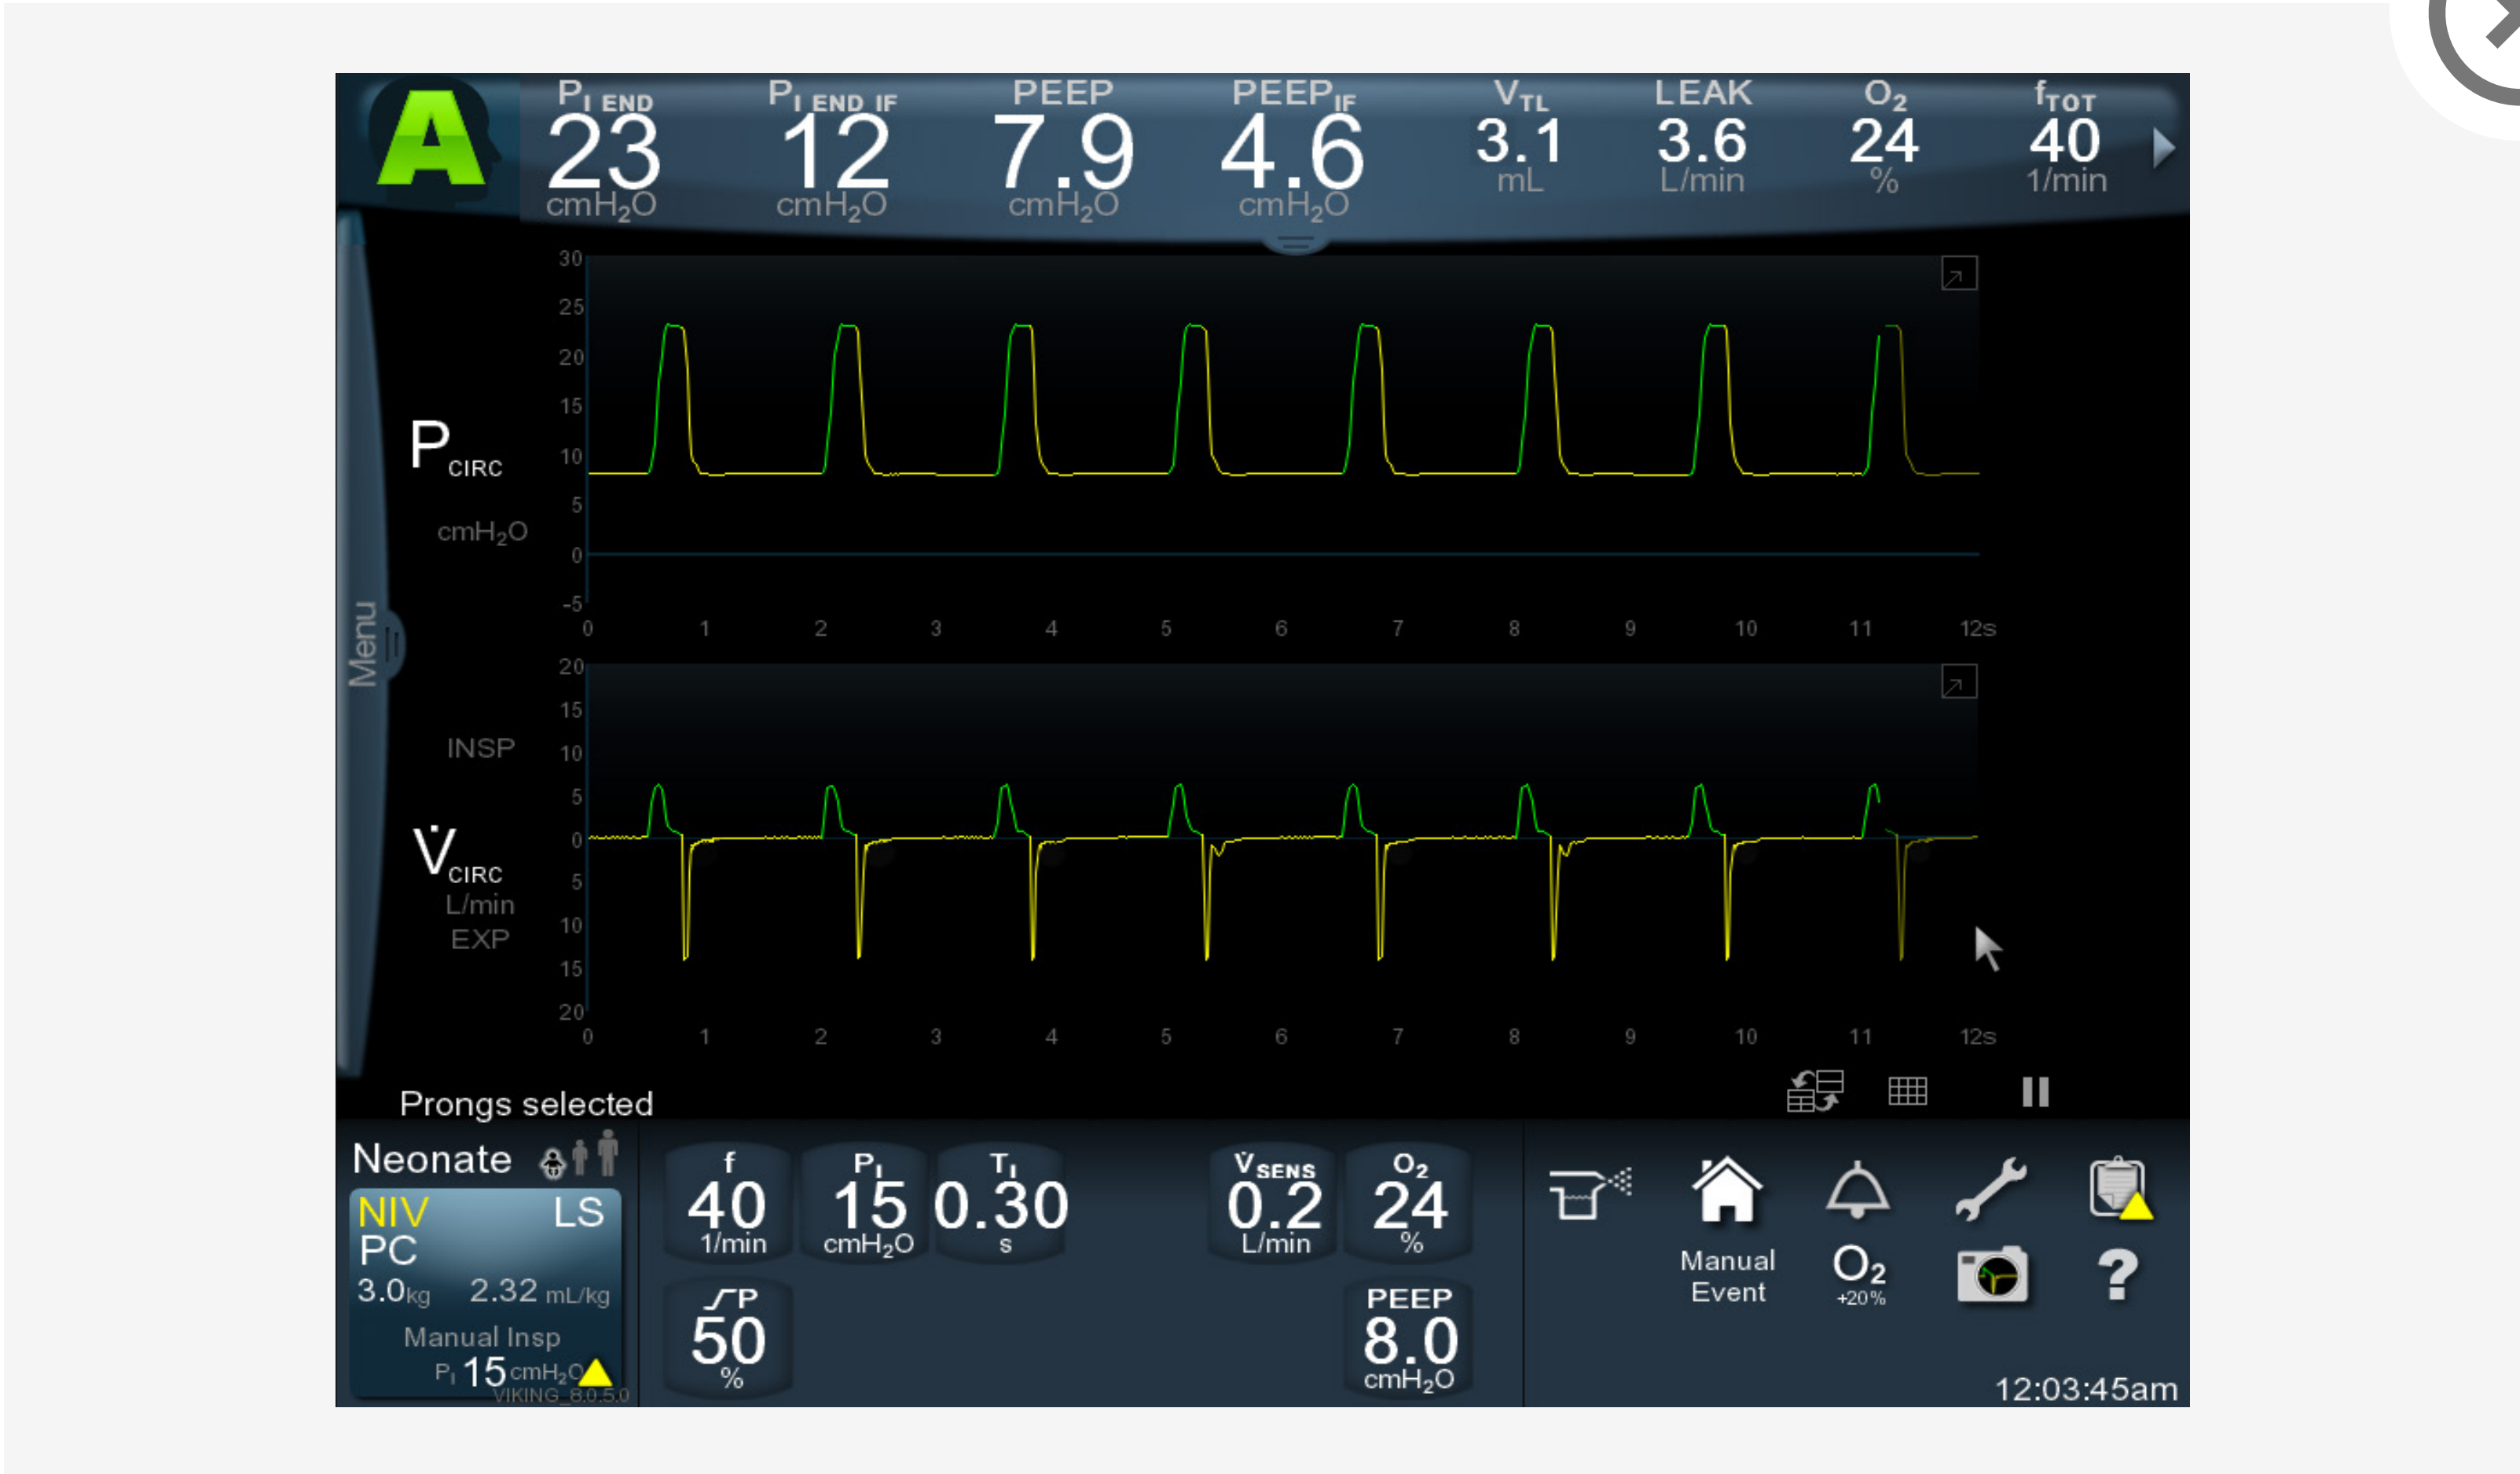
A

$P_{I\ END}$
23
$cmH_2O$

$P_{I\ END\ IF}$
12
$cmH_2O$

PEEP
7.9
$cmH_2O$

$PEEP_{IF}$
4.6
$cmH_2O$

$V_{TL}$
3.1
mL

LEAK
3.6
L/min

$O_2$
24
%

$f_{TOT}$
40
1/min

Menu

$P_{CIRC}$
$cmH_2O$

30
25
20
15
10
5
0
-5

0 1 2 3 4 5 6 7 8 9 10 11 12s

INSP
$\dot{V}_{CIRC}$
L/min
EXP

20
15
10
5
0
5
10
15
20

0 1 2 3 4 5 6 7 8 9 10 11 12s

Prongs selected

Neonate

NIV LS
PC
3.0kg 2.32 mL/kg
Manual Insp
$P_I$ 15 $cmH_2O$
VIKING_8.0.5.0

f
40
1/min

$P_I$
15
$cmH_2O$

$T_I$
0.30
s

P
50
%

$\dot{V}_{SENS}$
0.2
L/min

$O_2$
24
%

PEEP
8.0
$cmH_2O$

Manual Event

$O_2$
+20%

?

12:03:45am